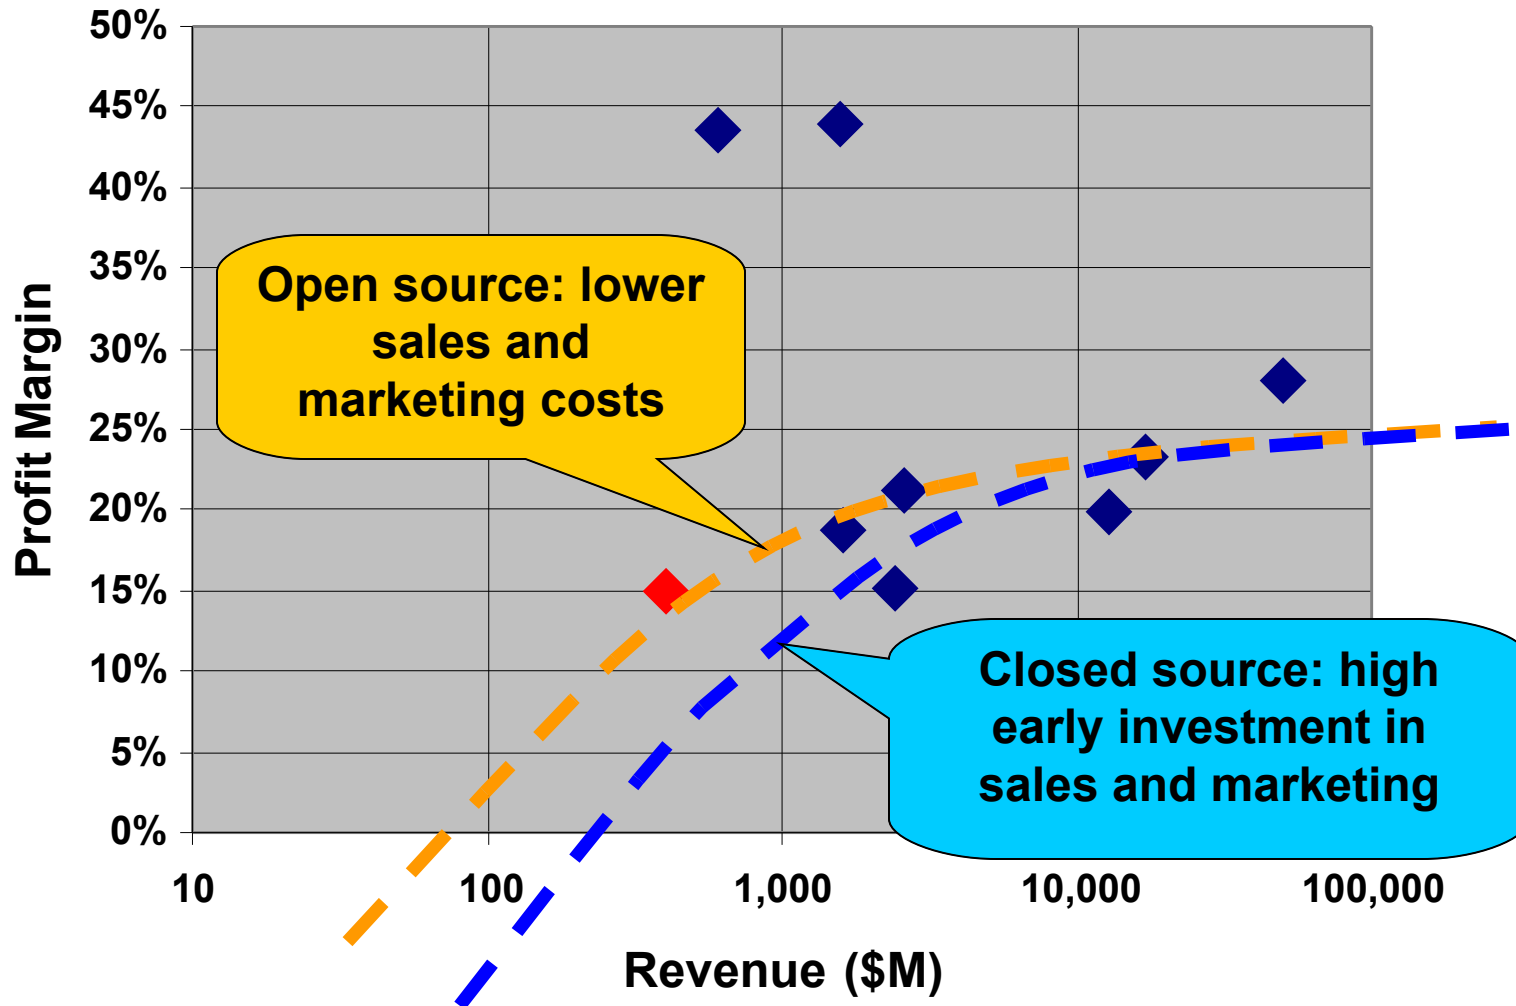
50%
45%
40%
35%
30%
25%
20%
15%
10%
5%
0%

Profit Margin

Open source: lower sales and marketing costs

Closed source: high early investment in sales and marketing

10
100
1,000
10,000
100,000

Revenue ($M)